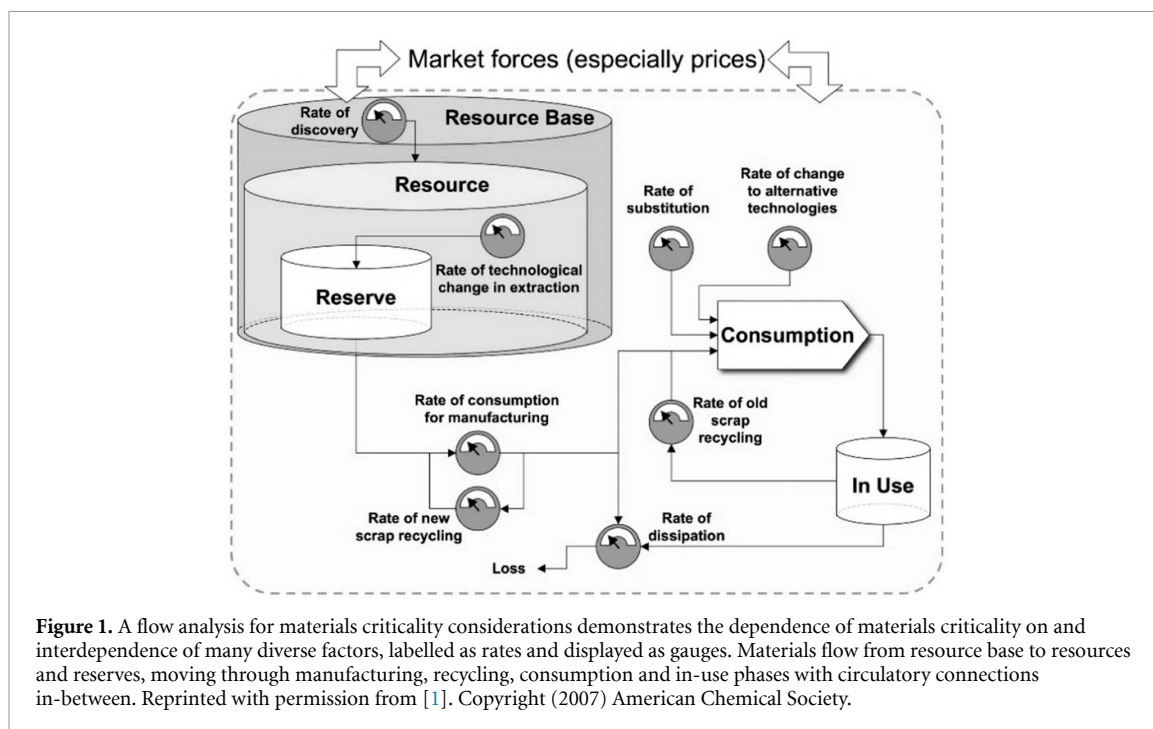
Market forces (especially prices)

Rate of discovery

Resource Base

Resource

Reserve

Rate of technological change in extraction

Rate of substitution

Rate of change to alternative technologies

Consumption

Rate of consumption for manufacturing

Rate of old scrap recycling

Rate of new scrap recycling

In Use

Rate of dissipation

Loss

**Figure 1.** A flow analysis for materials criticality considerations demonstrates the dependence of materials criticality on and interdependence of many diverse factors, labelled as rates and displayed as gauges. Materials flow from resource base to resources and reserves, moving through manufacturing, recycling, consumption and in-use phases with circulatory connections in-between. Reprinted with permission from [1]. Copyright (2007) American Chemical Society.